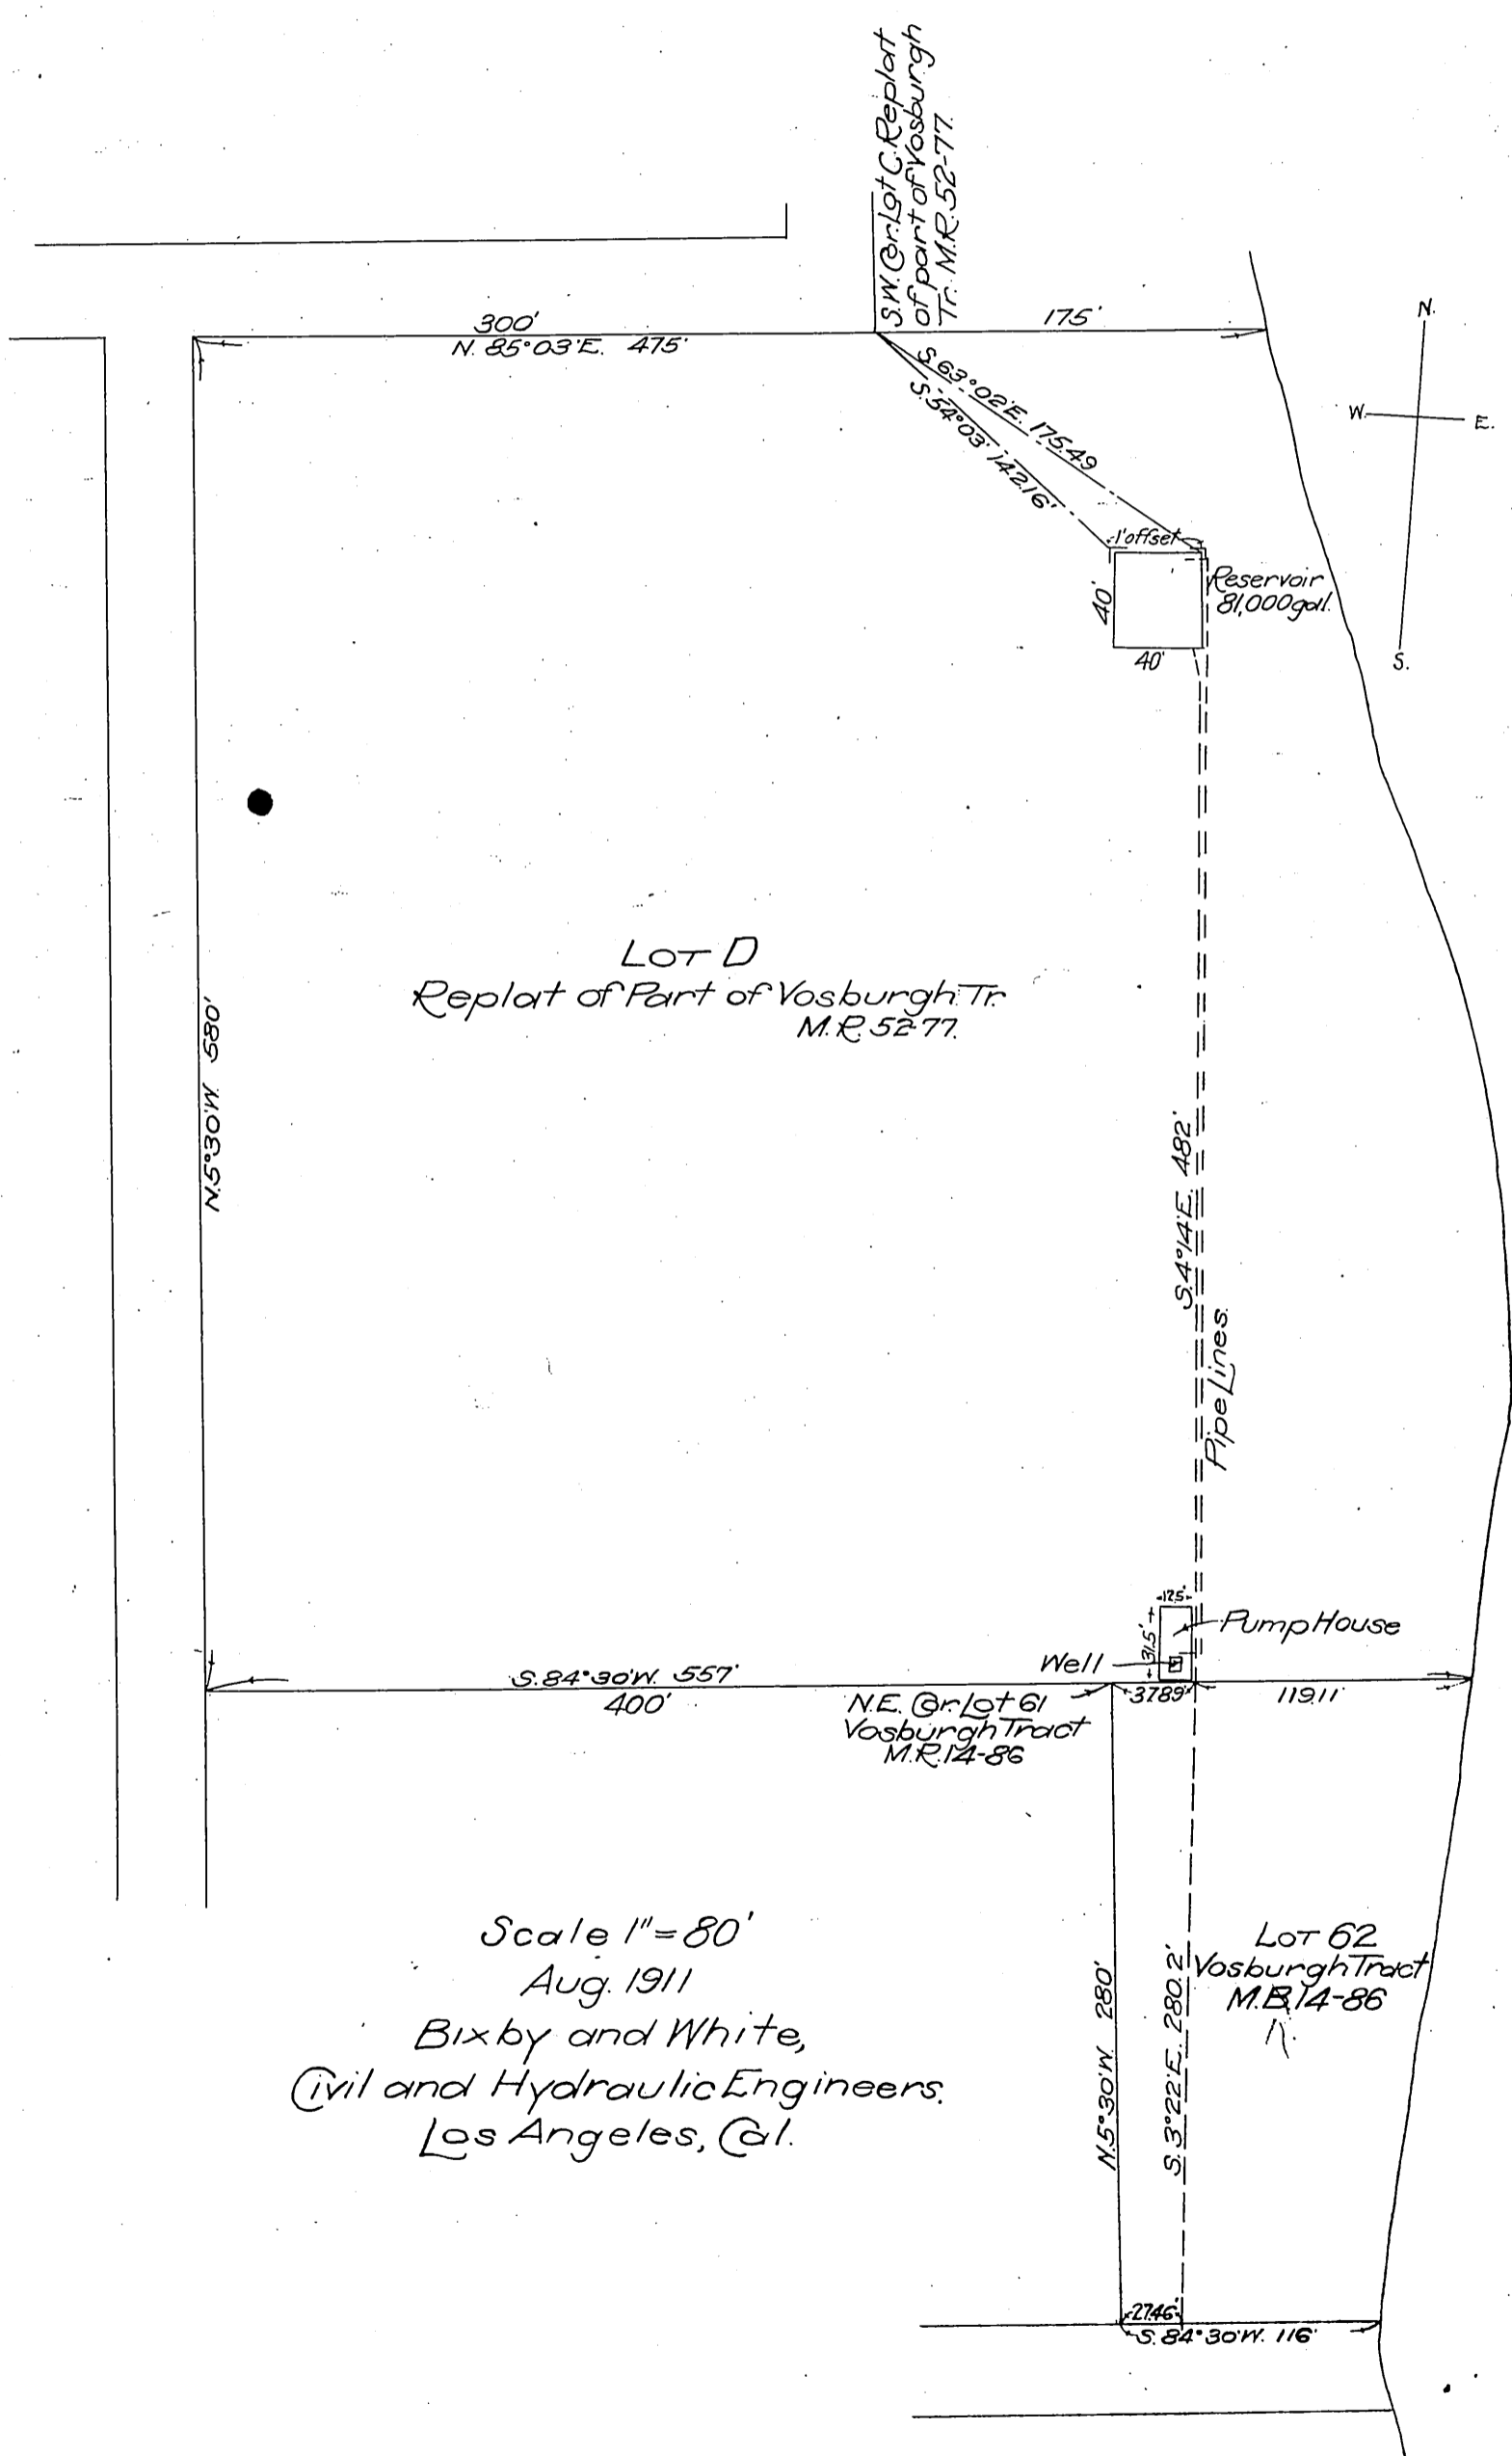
S.W. Cor. Lot C. Replat of part of Vosburgh Tr. M.R. 52-77.

300'
N. 85°03'E. 475'

175'

N.
W.
E.
S.

S. 63°02'E. 175.49
S. 54°03' 142.16'

1' offset
Reservoir 81,000 gal.
40'
40'

Lot D
Replat of Part of Vosburgh Tr.
M.R. 52-77.

N.5°30'W. 580'

S.4°14'E. 482'

Pipe Lines

12.5'
31.5'
Pump House
Well

S. 84°30'W. 557'
400'

N.E. Cor. Lot 61
Vosburgh Tract
M.R. 14-86

37.89'
119.11'

Scale 1" = 80'
Aug. 1911
Bixby and White,
Civil and Hydraulic Engineers.
Los Angeles, Cal.

N.5°30'W. 280'

S. 3°22'E. 280.2'

Lot 62
Vosburgh Tract
M.B. 14-86

27.46'
S. 84°30'W. 116'